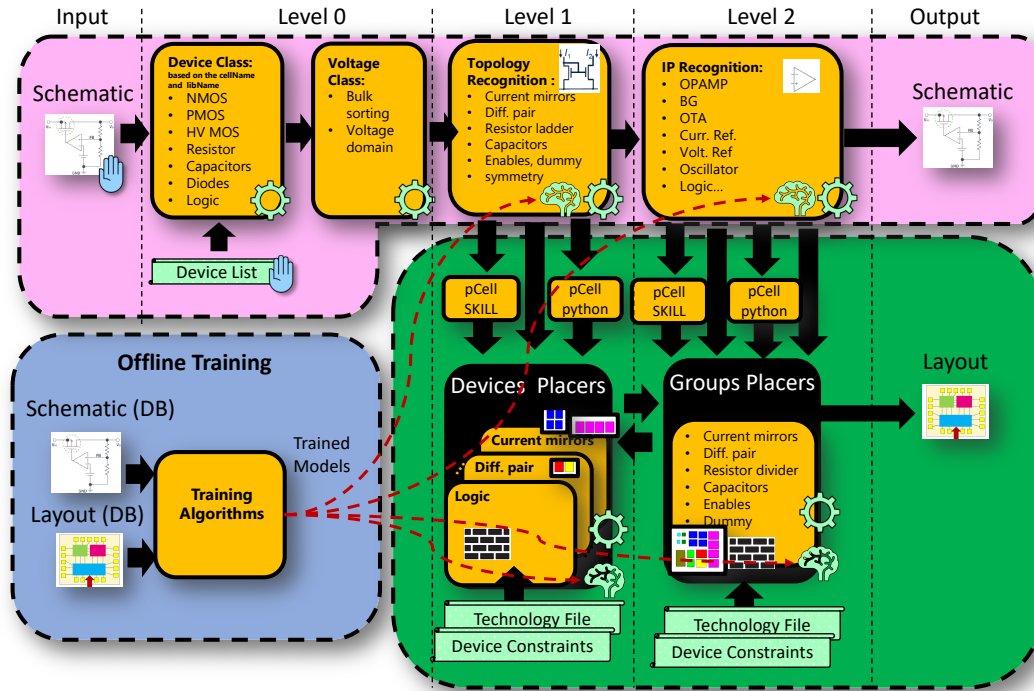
Input

Level 0

Level 1

Level 2

Output

Schematic

Device Class:
based on the cellName and libName
- NMOS
- PMOS
- HV MOS
- Resistor
- Capacitors
- Diodes
- Logic

Device List

Voltage Class:
- Bulk sorting
- Voltage domain

Topology Recognition :
- Current mirrors
- Diff. pair
- Resistor ladder
- Capacitors
- Enables, dummy
- symmetry

IP Recognition:
- OPAMP
- BG
- OTA
- Curr. Ref.
- Volt. Ref
- Oscillator
- Logic...

Schematic

Offline Training

Schematic (DB)

Layout (DB)

Trained Models

Training Algorithms

pCell SKILL

pCell python

pCell SKILL

pCell python

Devices Placers

Current mirrors

Diff. pair

Logic

Groups Placers

- Current mirrors
- Diff. pair
- Resistor divider
- Capacitors
- Enables
- Dummy

Layout

Technology File

Device Constraints

Technology File

Device Constraints